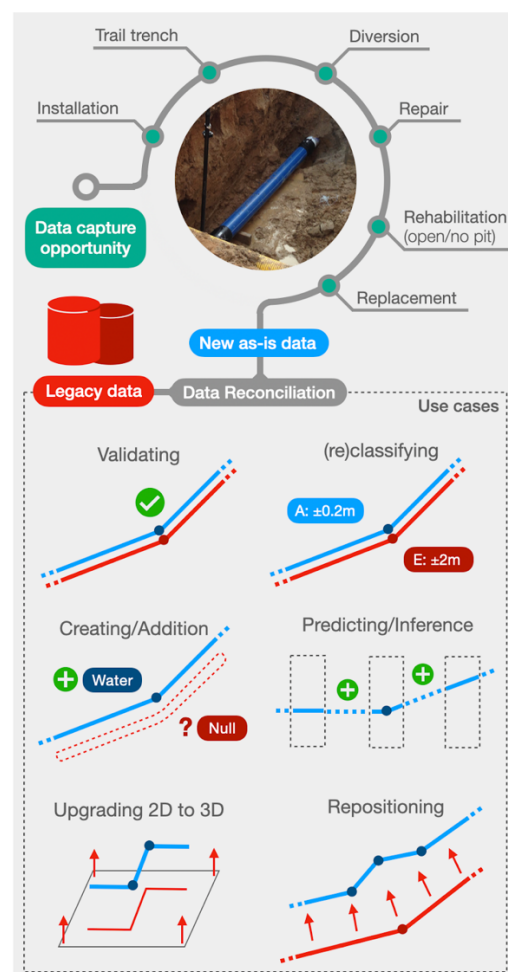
Trail trench

Diversion

Installation

Repair

Rehabilitation (open/no pit)

Data capture opportunity

Replacement

New as-is data

Legacy data

Data Reconciliation

Use cases

Validating

(re)classifying

A: ±0.2m

E: ±2m

Creating/Addition

Water

Null

Predicting/Inference

Upgrading 2D to 3D

Repositioning